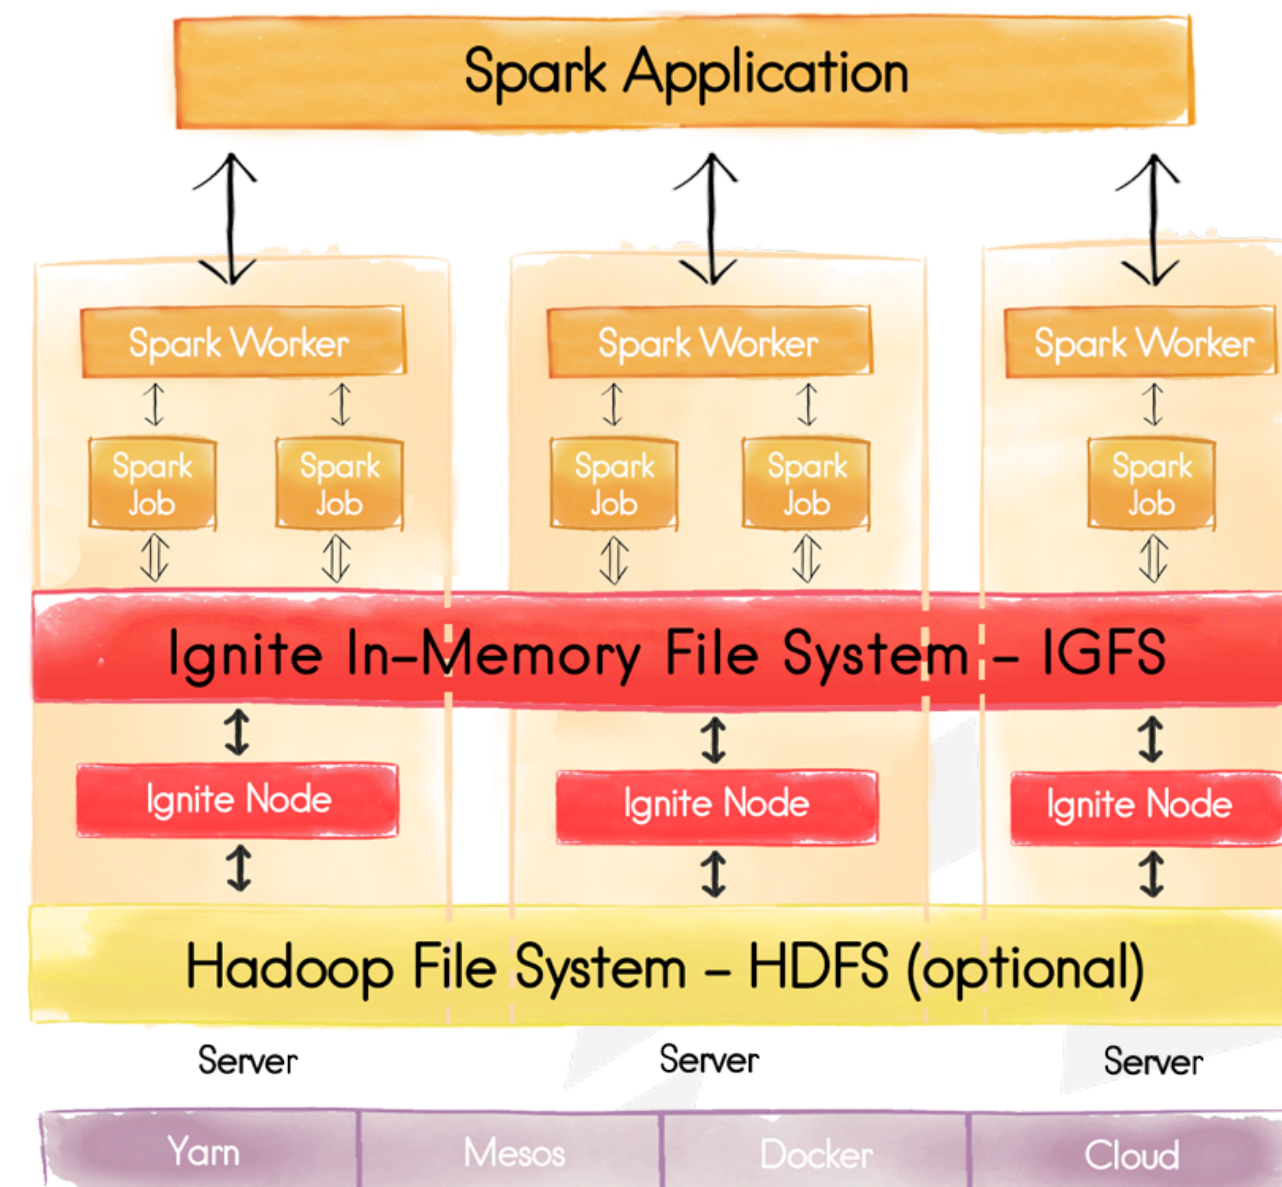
Spark Application

Spark Worker

Spark Job

Spark Job

Spark Worker

Spark Job

Spark Job

Spark Worker

Spark Job

Ignite In-Memory File System - IGFS

Ignite Node

Ignite Node

Ignite Node

Hadoop File System - HDFS (optional)

Server

Server

Server

Yarn

Mesos

Docker

Cloud